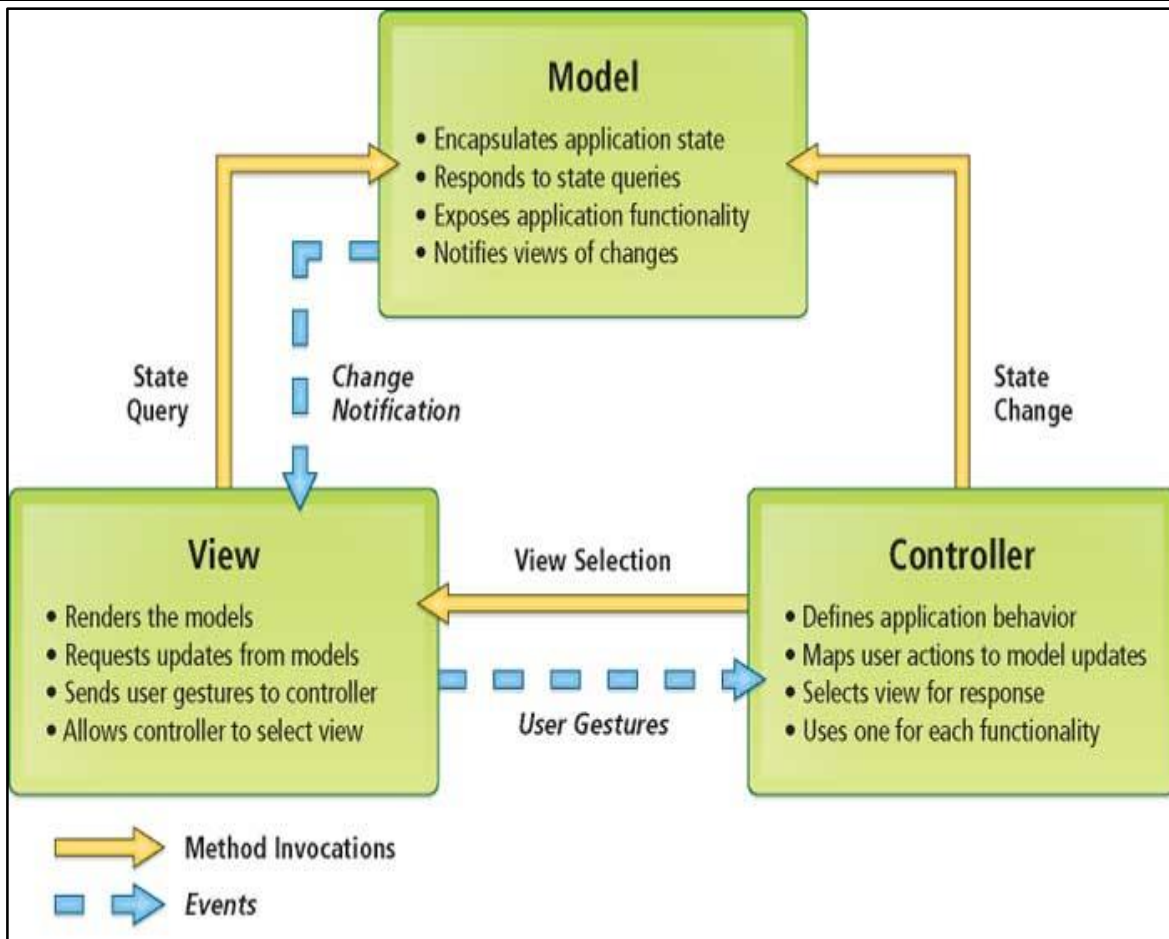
Model

• Encapsulates application state
• Responds to state queries
• Exposes application functionality
• Notifies views of changes

State Query

Change Notification

State Change

View

• Renders the models
• Requests updates from models
• Sends user gestures to controller
• Allows controller to select view

View Selection

User Gestures

Controller

• Defines application behavior
• Maps user actions to model updates
• Selects view for response
• Uses one for each functionality

Method Invocations

Events